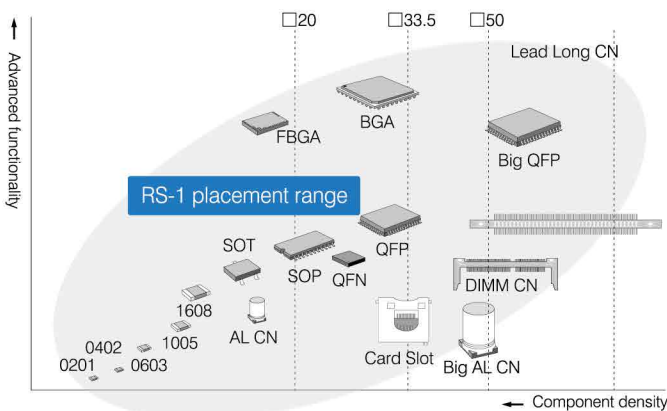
Advanced functionality

□20 □33.5 □50

Lead Long CN

BGA

FBGA

Big QFP

RS-1 placement range

SOT

QFP

SOP

QFN

DIMM CN

1608

AL CN

1005

0402

0603

0201

Card Slot

Big AL CN

Component density